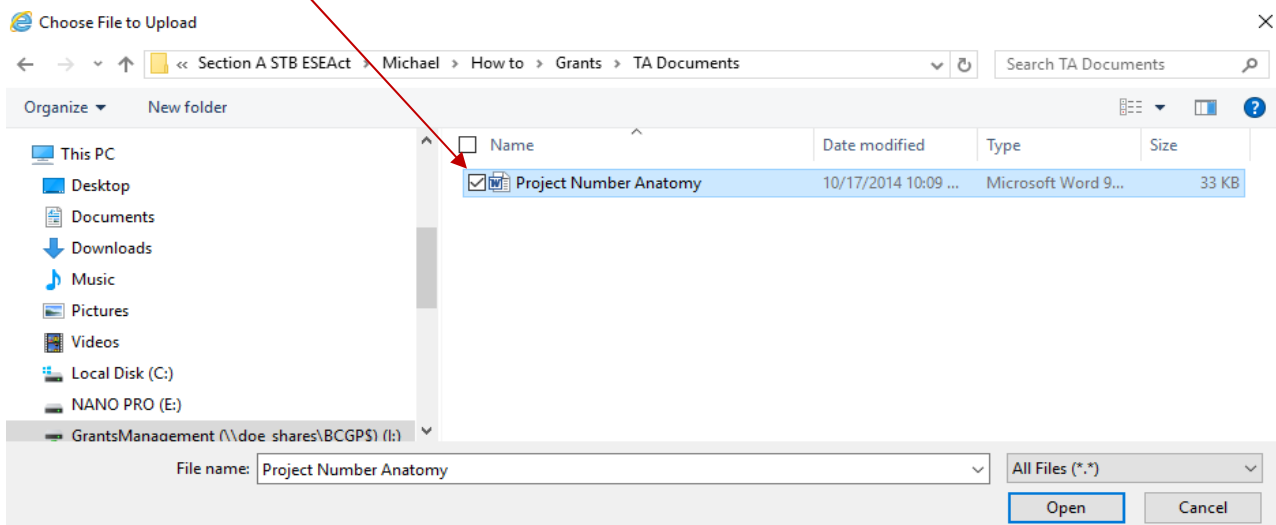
Choose File to Upload

« Section A STB ESEAct › Michael › How to › Grants › TA Documents

Search TA Documents

Organize ▾ New folder

This PC
Desktop
Documents
Downloads
Music
Pictures
Videos
Local Disk (C:)
NANO PRO (E:)
GrantsManagement (\\doe_shares\BCGP$) (I:)

| Name | Date modified | Type | Size |
|---|---|---|---|
| Project Number Anatomy | 10/17/2014 10:09 ... | Microsoft Word 9... | 33 KB |

File name: Project Number Anatomy

All Files (*.*)

Open Cancel